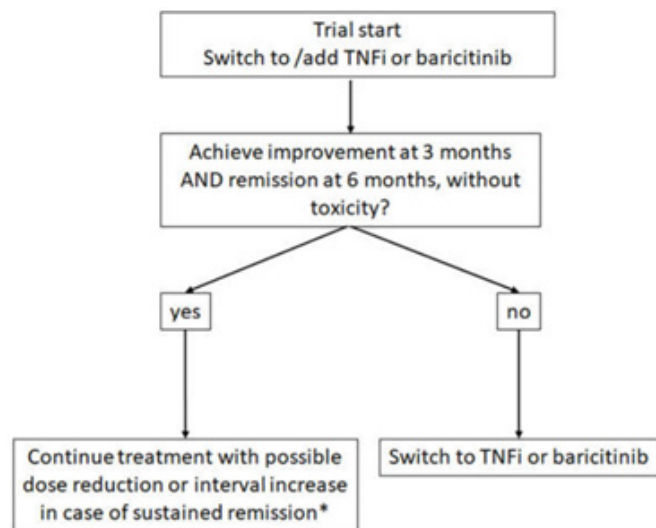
Trial start
Switch to /add TNFi or baricitinib

Achieve improvement at 3 months AND remission at 6 months, without toxicity?

yes

no

Continue treatment with possible dose reduction or interval increase in case of sustained remission*

Switch to TNFi or baricitinib